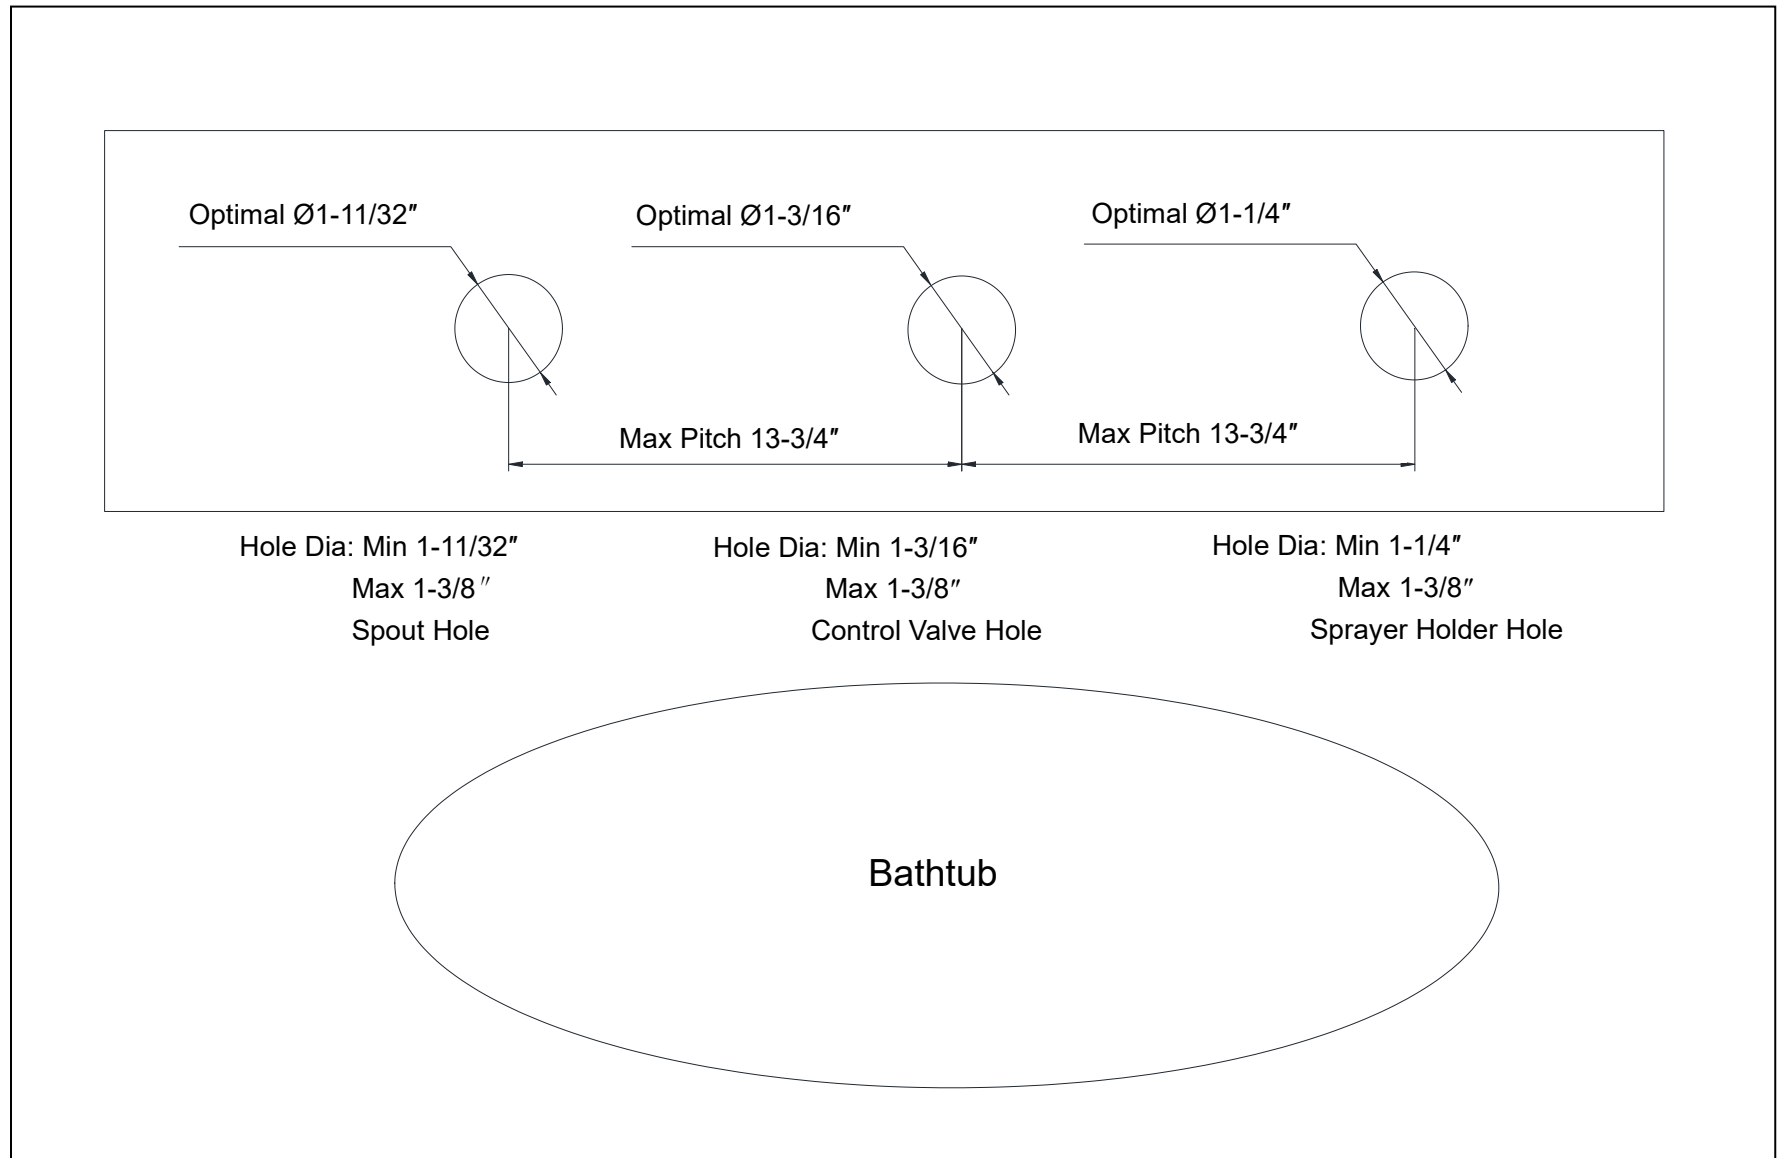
Optimal Ø1-11/32″

Optimal Ø1-3/16″

Optimal Ø1-1/4″

Max Pitch 13-3/4″

Max Pitch 13-3/4″

Hole Dia: Min 1-11/32″
Max 1-3/8″
Spout Hole

Hole Dia: Min 1-3/16″
Max 1-3/8″
Control Valve Hole

Hole Dia: Min 1-1/4″
Max 1-3/8″
Sprayer Holder Hole

Bathtub